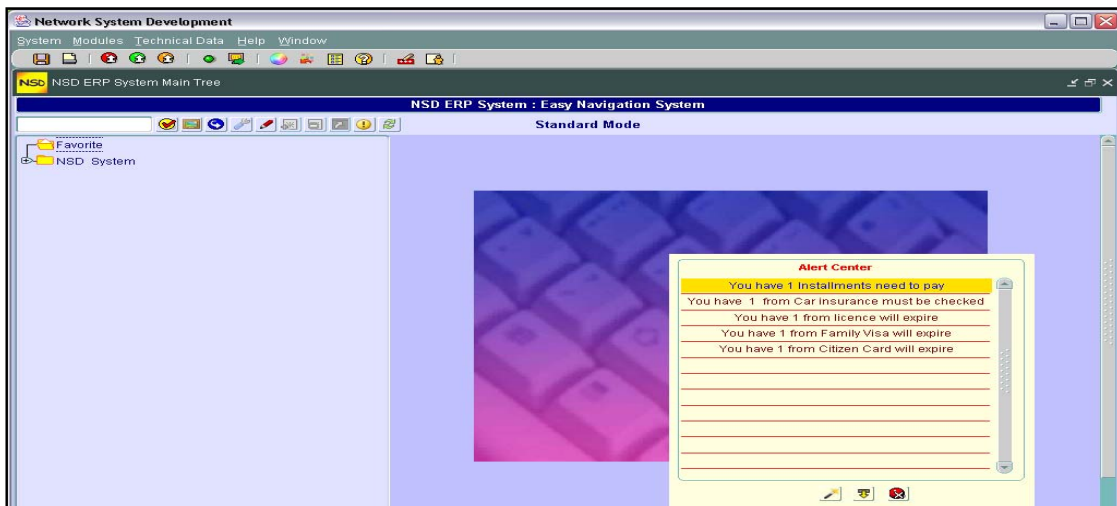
Network System Development

System Modules Technical Data Help Window

NSD NSD ERP System Main Tree

NSD ERP System : Easy Navigation System

Standard Mode

Favorite

NSD System

Alert Center

You have 1 Installments need to pay

You have 1 from Car insurance must be checked

You have 1 from licence will expire

You have 1 from Family Visa will expire

You have 1 from Citizen Card will expire